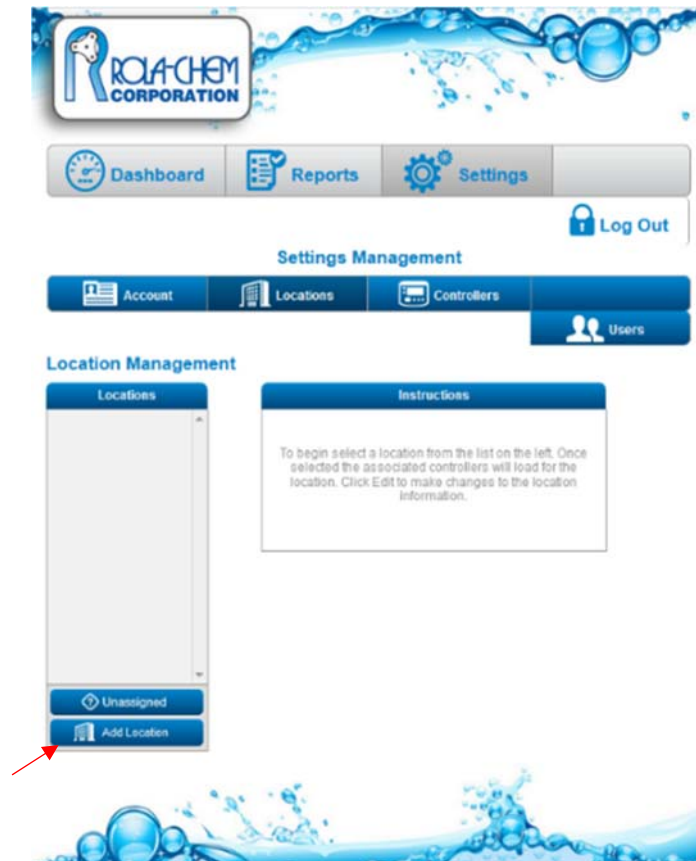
ROLA-CHEM CORPORATION

Dashboard

Reports

Settings

Log Out

Settings Management

Account

Locations

Controllers

Users

Location Management

Locations

Instructions

To begin select a location from the list on the left. Once selected the associated controllers will load for the location. Click Edit to make changes to the location information.

Unassigned

Add Location